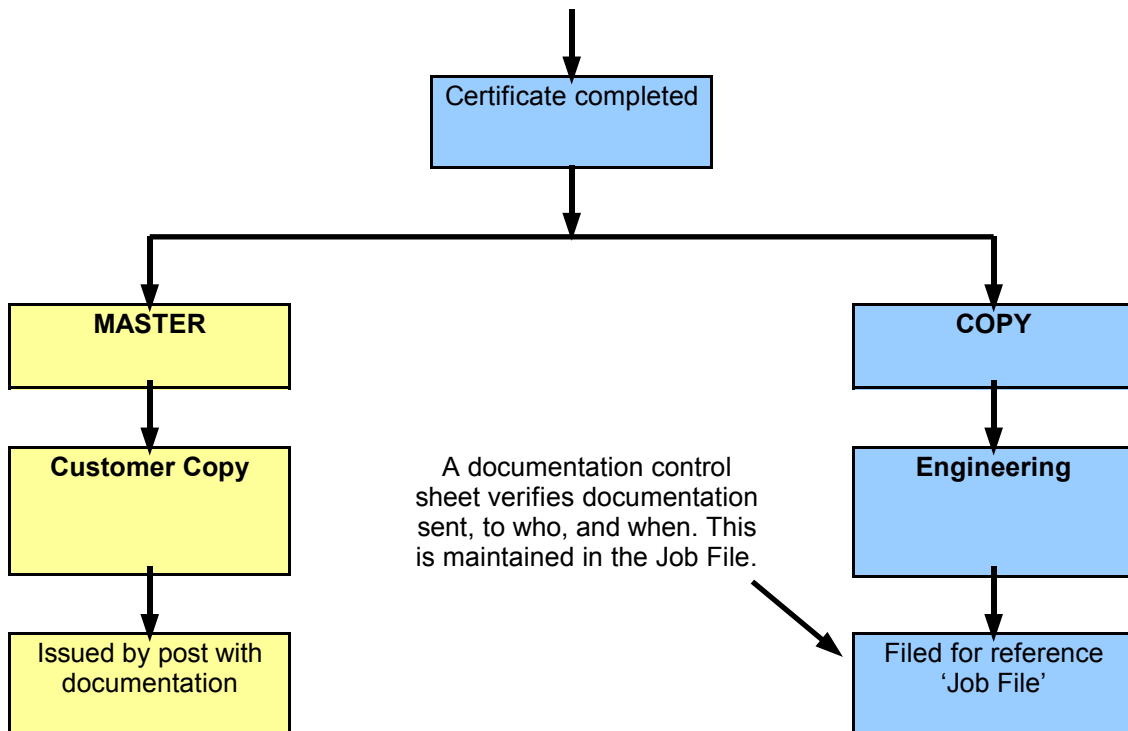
Certificate completed

MASTER

Customer Copy

Issued by post with documentation

A documentation control sheet verifies documentation sent, to who, and when. This is maintained in the Job File.

COPY

Engineering

Filed for reference 'Job File'